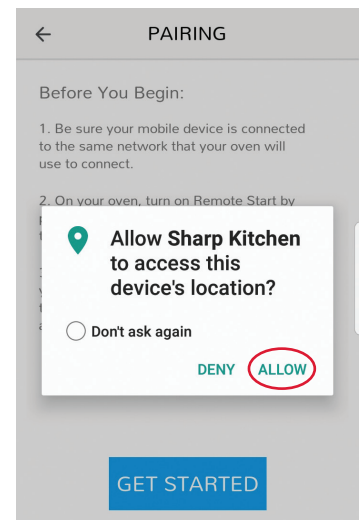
PAIRING

Before You Begin:

1. Be sure your mobile device is connected to the same network that your oven will use to connect.

2. On your oven, turn on Remote Start by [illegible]

Allow **Sharp Kitchen** to access this device's location?

Don't ask again

DENY ALLOW

GET STARTED